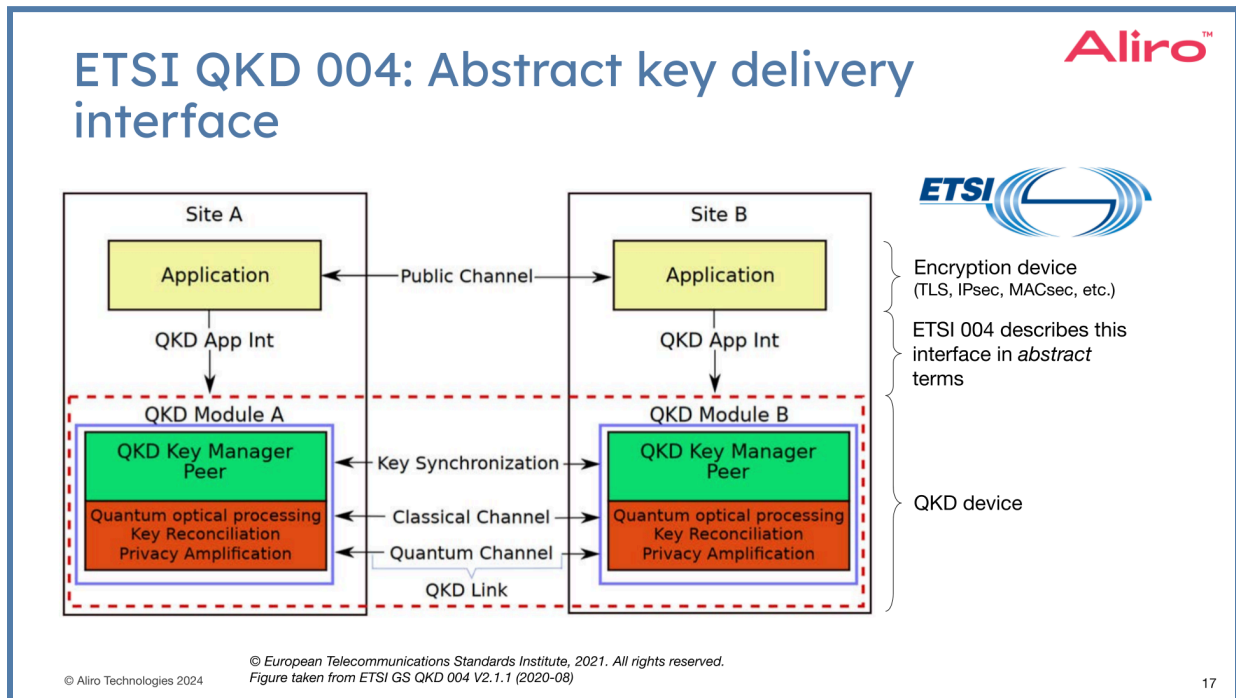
ETSI QKD 004: Abstract key delivery interface

Aliro™

ETSI

Site A

Application

QKD App Int

QKD Module A

QKD Key Manager Peer

Quantum optical processing
Key Reconciliation
Privacy Amplification

Public Channel

Key Synchronization

Classical Channel

Quantum Channel

QKD Link

Site B

Application

QKD App Int

QKD Module B

QKD Key Manager Peer

Quantum optical processing
Key Reconciliation
Privacy Amplification

Encryption device
(TLS, IPsec, MACsec, etc.)

ETSI 004 describes this interface in *abstract* terms

QKD device

© Aliro Technologies 2024

*© European Telecommunications Standards Institute, 2021. All rights reserved.*
*Figure taken from ETSI GS QKD 004 V2.1.1 (2020-08)*

17